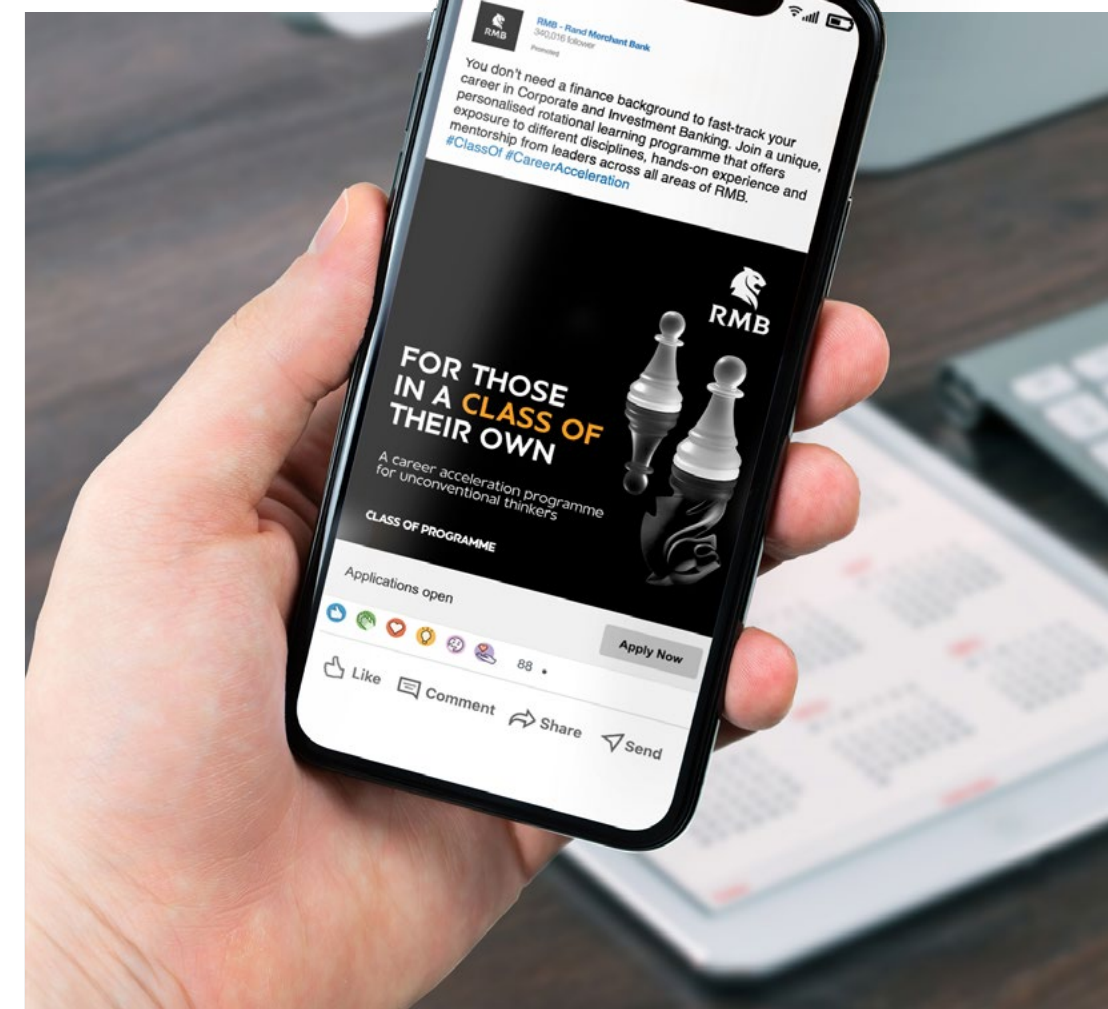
RMB

RMB - Rand Merchant Bank
340,016 follower
Promoted

You don't need a finance background to fast-track your career in Corporate and Investment Banking. Join a unique, personalised rotational learning programme that offers exposure to different disciplines, hands-on experience and mentorship from leaders across all areas of RMB. #ClassOf #CareerAcceleration

RMB

FOR THOSE IN A CLASS OF THEIR OWN

A career acceleration programme for unconventional thinkers

CLASS OF PROGRAMME

Applications open

Apply Now

88 •

Like Comment Share Send